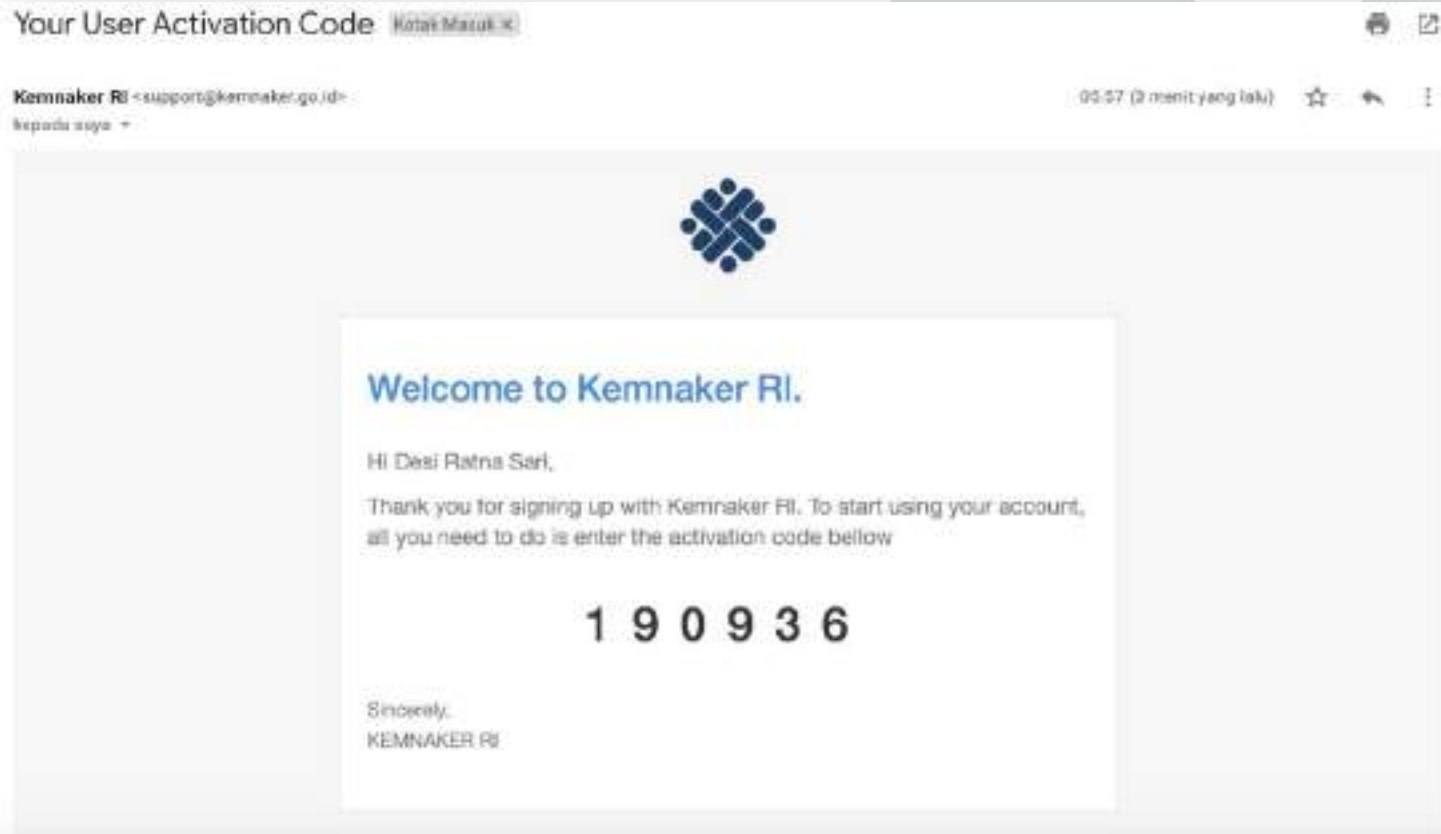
Your User Activation Code Kotak Masuk ×

Kemnaker RI <support@kemnaker.go.id>
kepada saya

05.57 (2 menit yang lalu)

Welcome to Kemnaker RI.

Hi Desi Ratna Sari,

Thank you for signing up with Kemnaker RI. To start using your account, all you need to do is enter the activation code bellow

1 9 0 9 3 6

Sincerely,
KEMNAKER RI